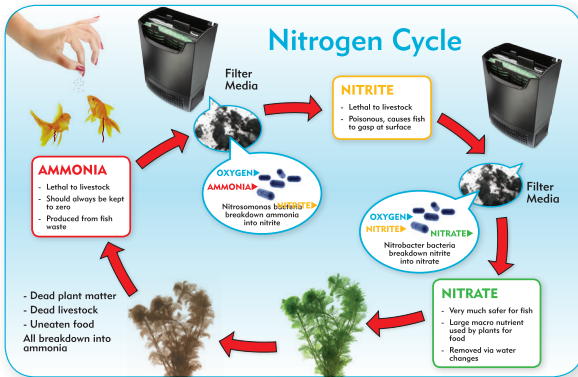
Nitrogen Cycle

Filter Media

NITRITE
- Lethal to livestock
- Poisonous, causes fish to gasp at surface

OXYGEN
AMMONIA
NITRITE
Nitrosomonas bacteria breakdown ammonia into nitrite

AMMONIA
- Lethal to livestock
- Should always be kept to zero
- Produced from fish waste

Filter Media

OXYGEN
NITRITE
NITRATE
Nitrobacter bacteria breakdown nitrite into nitrate

NITRATE
- Very much safer for fish
- Large macro nutrient used by plants for food
- Removed via water changes

- Dead plant matter
- Dead livestock
- Uneaten food
All breakdown into ammonia